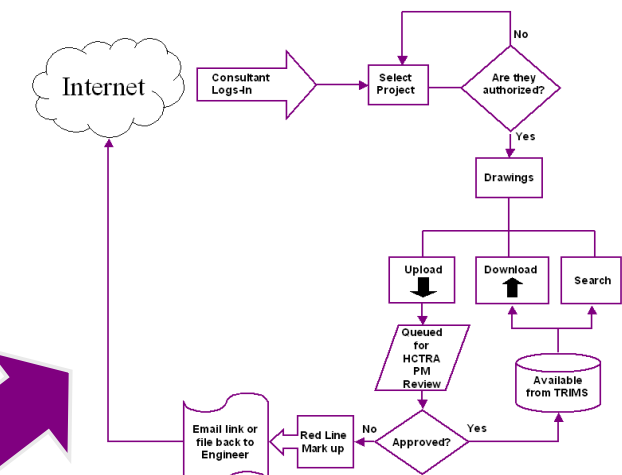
Internet

Consultant Logs-In

Select Project

Are they authorized?

No

Yes

Drawings

Upload

Download

Search

Queued for HCTRA PM Review

Available from TRIMS

Email link or file back to Engineer

Red Line Mark up

No

Approved?

Yes